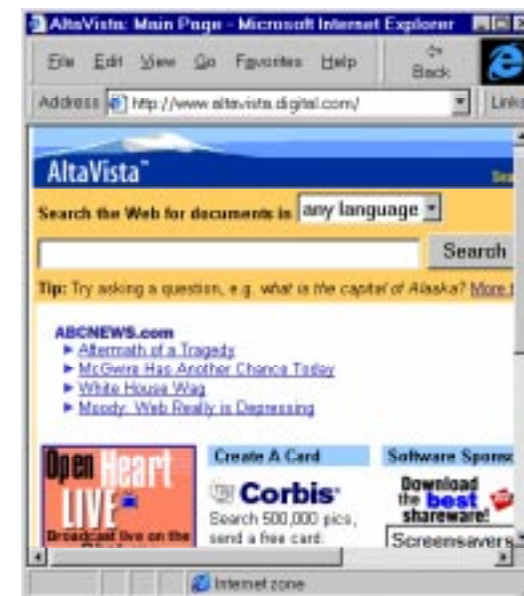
AltaVista: Main Page - Microsoft Internet Explorer

File Edit View Go Favorites Help

Back

Address http://www.altavista.digital.com/

Links

AltaVista™

Search the Web for documents in any language

Search

Tip: Try asking a question, e.g. what is the capital of Alaska? More t

ABCNEWS.com
► Aftermath of a Tragedy
► McGwire Has Another Chance Today
► White House Wag
► Moody: Web Really is Depressing

Open Heart LIVE

Broadcast live on the

Create A Card

Corbis

Search 500,000 pics, send a free card.

Software Spons

Download the best shareware!

Screensavers

Internet zone